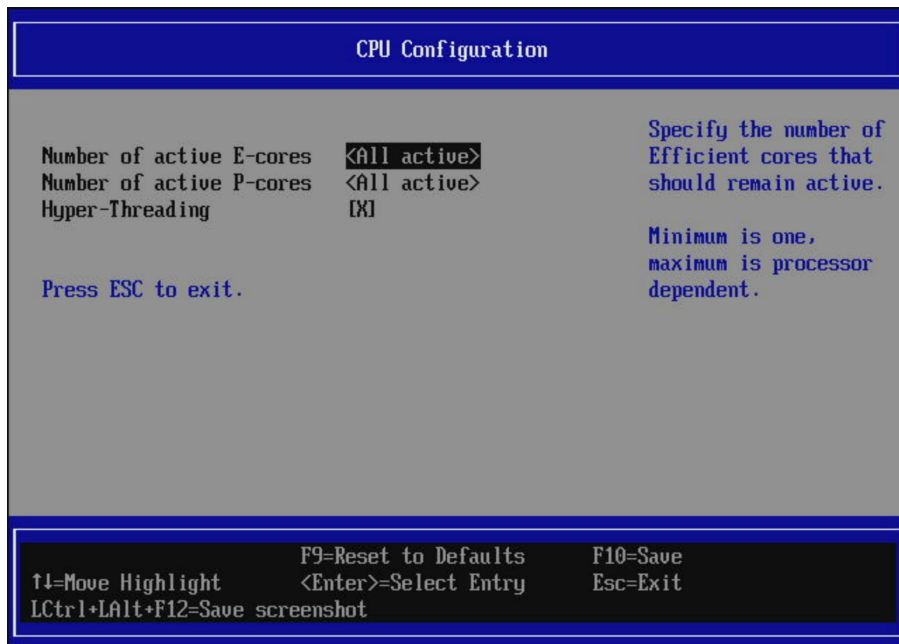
CPU Configuration

Number of active E-cores <All active>
Number of active P-cores <All active>
Hyper-Threading [X]

Press ESC to exit.

Specify the number of Efficient cores that should remain active.

Minimum is one, maximum is processor dependent.

F9=Reset to Defaults F10=Save
↑↓=Move Highlight <Enter>=Select Entry Esc=Exit
LCtrl+LAlt+F12=Save screenshot